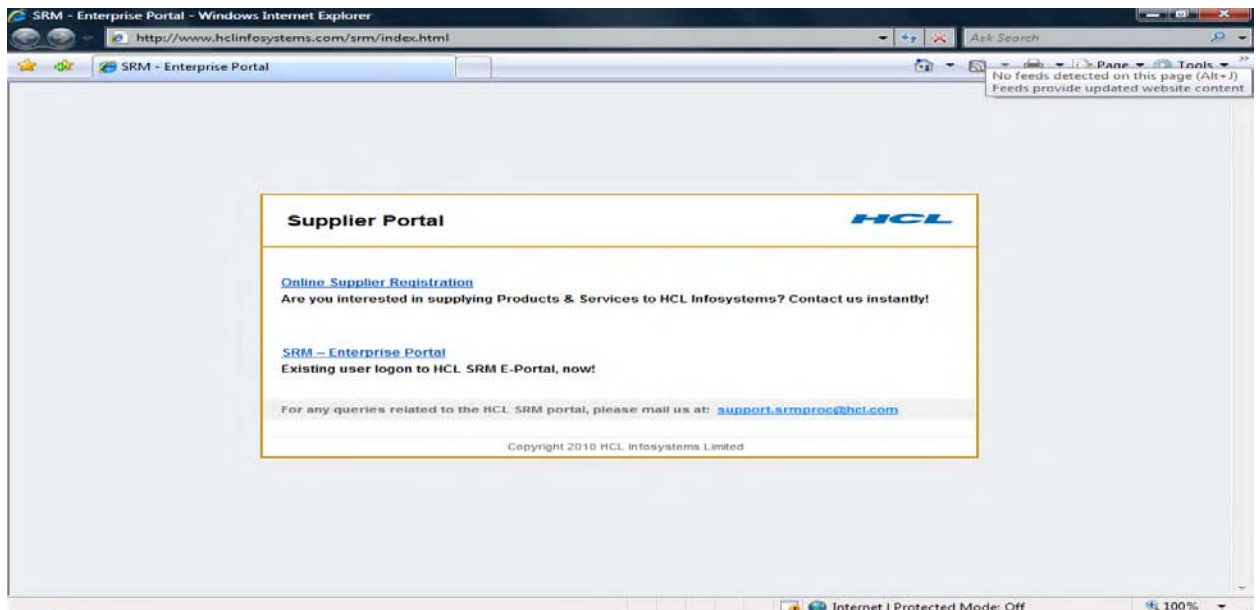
SRM - Enterprise Portal - Windows Internet Explorer

http://www.hclinfosystems.com/srm/index.html

Ask Search

SRM - Enterprise Portal

Page Tools

No feeds detected on this page (Alt+J)
Feeds provide updated website content

Supplier Portal

HCL

Online Supplier Registration
Are you interested in supplying Products & Services to HCL Infosystems? Contact us instantly!

SRM – Enterprise Portal
Existing user logon to HCL SRM E-Portal, now!

For any queries related to the HCL SRM portal, please mail us at: support.srmproc@hcl.com

Copyright 2010 HCL Infosystems Limited

Internet | Protected Mode: Off

100%